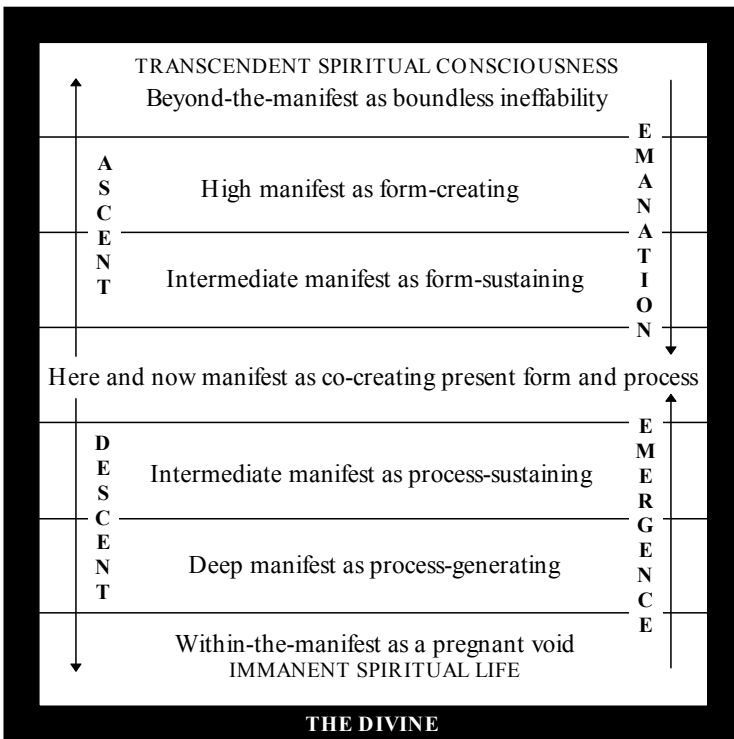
TRANSCENDENT SPIRITUAL CONSCIOUSNESS
Beyond-the-manifest as boundless ineffability

ASCENT

EMANATION

High manifest as form-creating

Intermediate manifest as form-sustaining

Here and now manifest as co-creating present form and process

DESCENT

EMERGENCE

Intermediate manifest as process-sustaining

Deep manifest as process-generating

Within-the-manifest as a pregnant void
IMMANENT SPIRITUAL LIFE

THE DIVINE